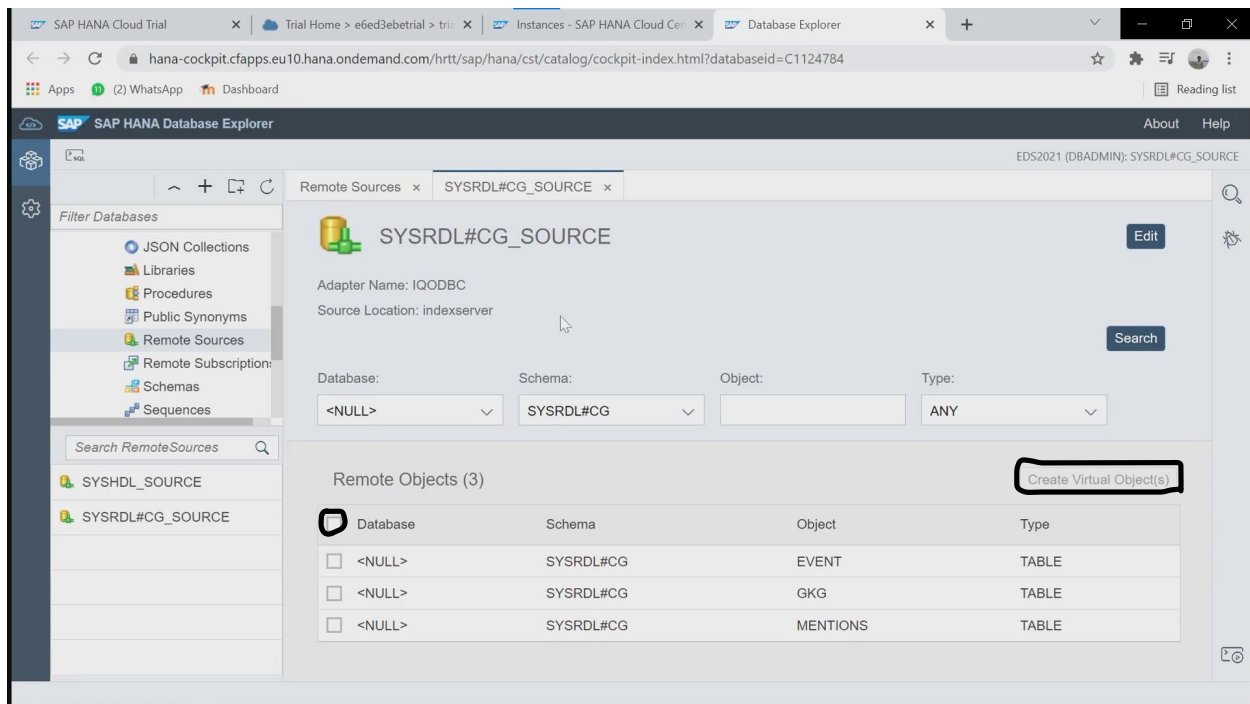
SAP HANA Cloud Trial × | Trial Home > e6ed3ebetrial > tria × | Instances - SAP HANA Cloud Cen × | Database Explorer × +

hana-cockpit.cfapps.eu10.hana.ondemand.com/hrtt/sap/hana/cst/catalog/cockpit-index.html?databaseid=C1124784

Apps (2) WhatsApp Dashboard Reading list

SAP HANA Database Explorer About Help

EDS2021 (DBADMIN): SYSRDL#CG_SOURCE

Filter Databases

JSON Collections
Libraries
Procedures
Public Synonyms
Remote Sources
Remote Subscription:
Schemas
Sequences

Search RemoteSources

SYSHDL_SOURCE
SYSRDL#CG_SOURCE

Remote Sources × SYSRDL#CG_SOURCE ×

SYSRDL#CG_SOURCE

Edit

Adapter Name: IQODBC
Source Location: indexserver

Search

Database: <NULL>
Schema: SYSRDL#CG
Object:
Type: ANY

Remote Objects (3)

Create Virtual Object(s)

| Database | Schema | Object | Type |
|---|---|---|---|
| <NULL> | SYSRDL#CG | EVENT | TABLE |
| <NULL> | SYSRDL#CG | GKG | TABLE |
| <NULL> | SYSRDL#CG | MENTIONS | TABLE |